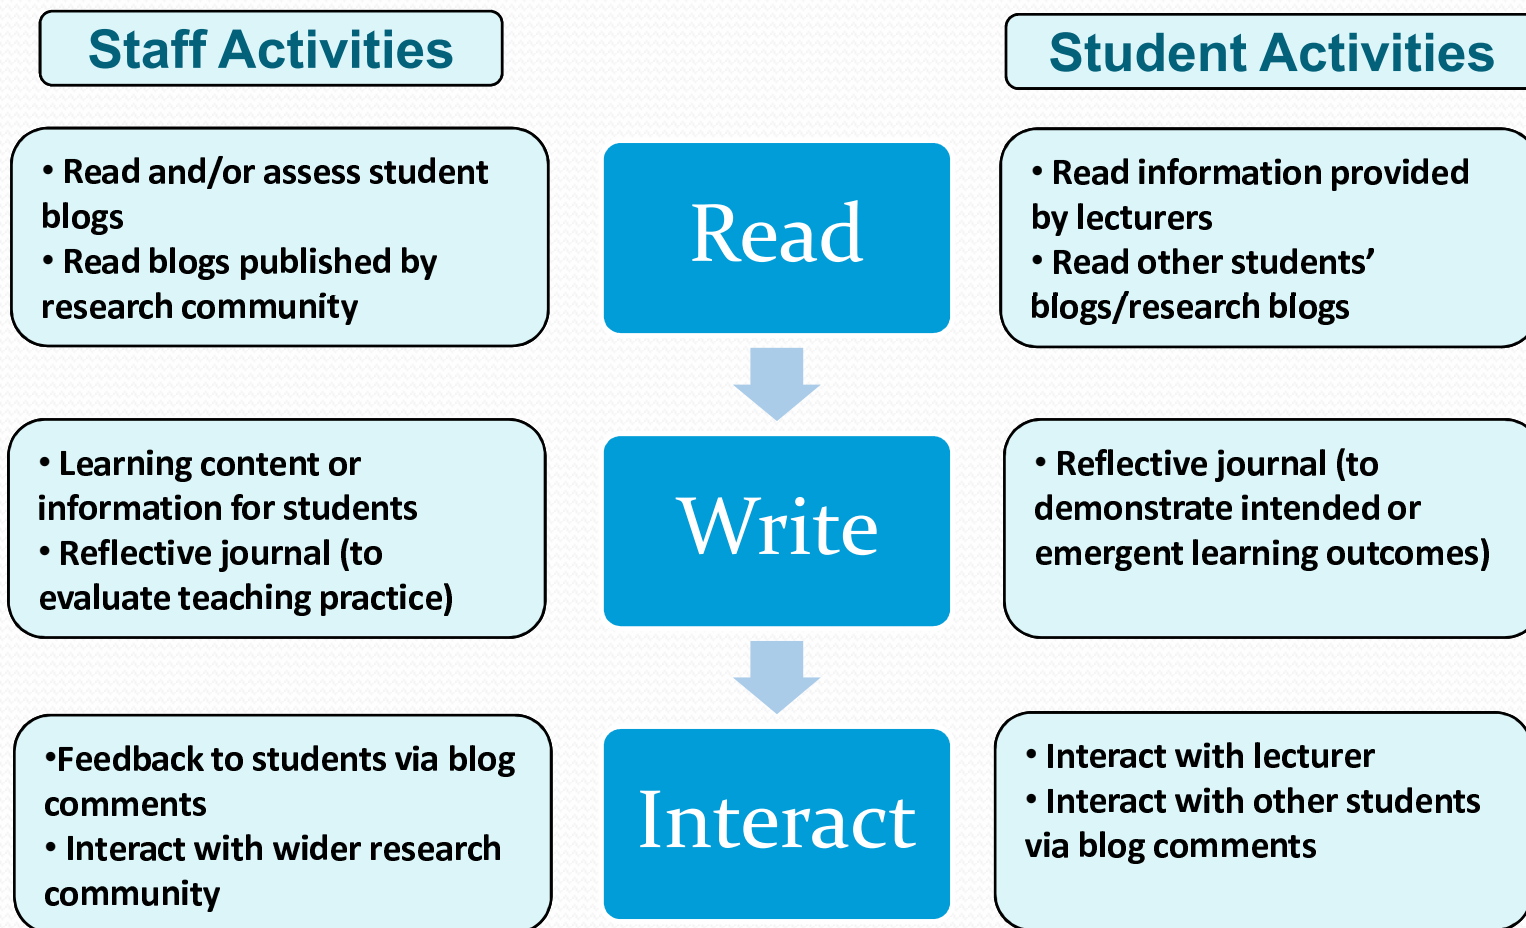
Staff Activities

Student Activities

• Read and/or assess student blogs
• Read blogs published by research community

Read

• Read information provided by lecturers
• Read other students' blogs/research blogs

• Learning content or information for students
• Reflective journal (to evaluate teaching practice)

Write

• Reflective journal (to demonstrate intended or emergent learning outcomes)

•Feedback to students via blog comments
• Interact with wider research community

Interact

• Interact with lecturer
• Interact with other students via blog comments